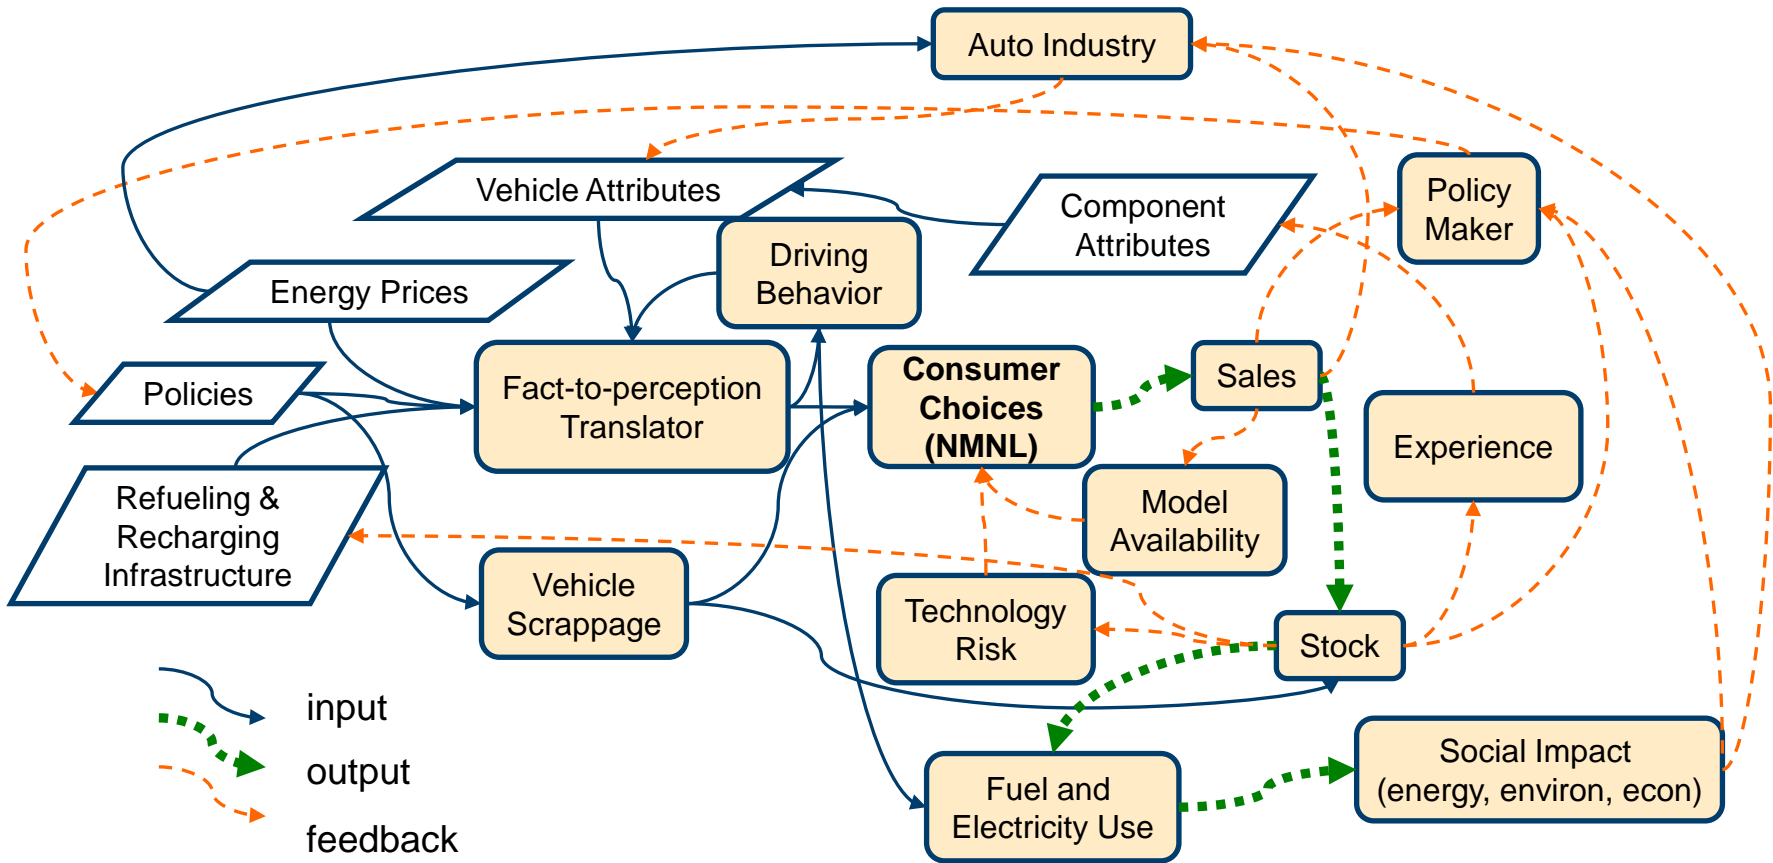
Auto Industry

Vehicle Attributes

Component Attributes

Policy Maker

Driving Behavior

Energy Prices

Policies

Fact-to-perception Translator

Consumer Choices (NMNL)

Sales

Experience

Refueling & Recharging Infrastructure

Model Availability

Vehicle Scrappage

Technology Risk

Stock

Social Impact (energy, environ, econ)

Fuel and Electricity Use

input

output

feedback